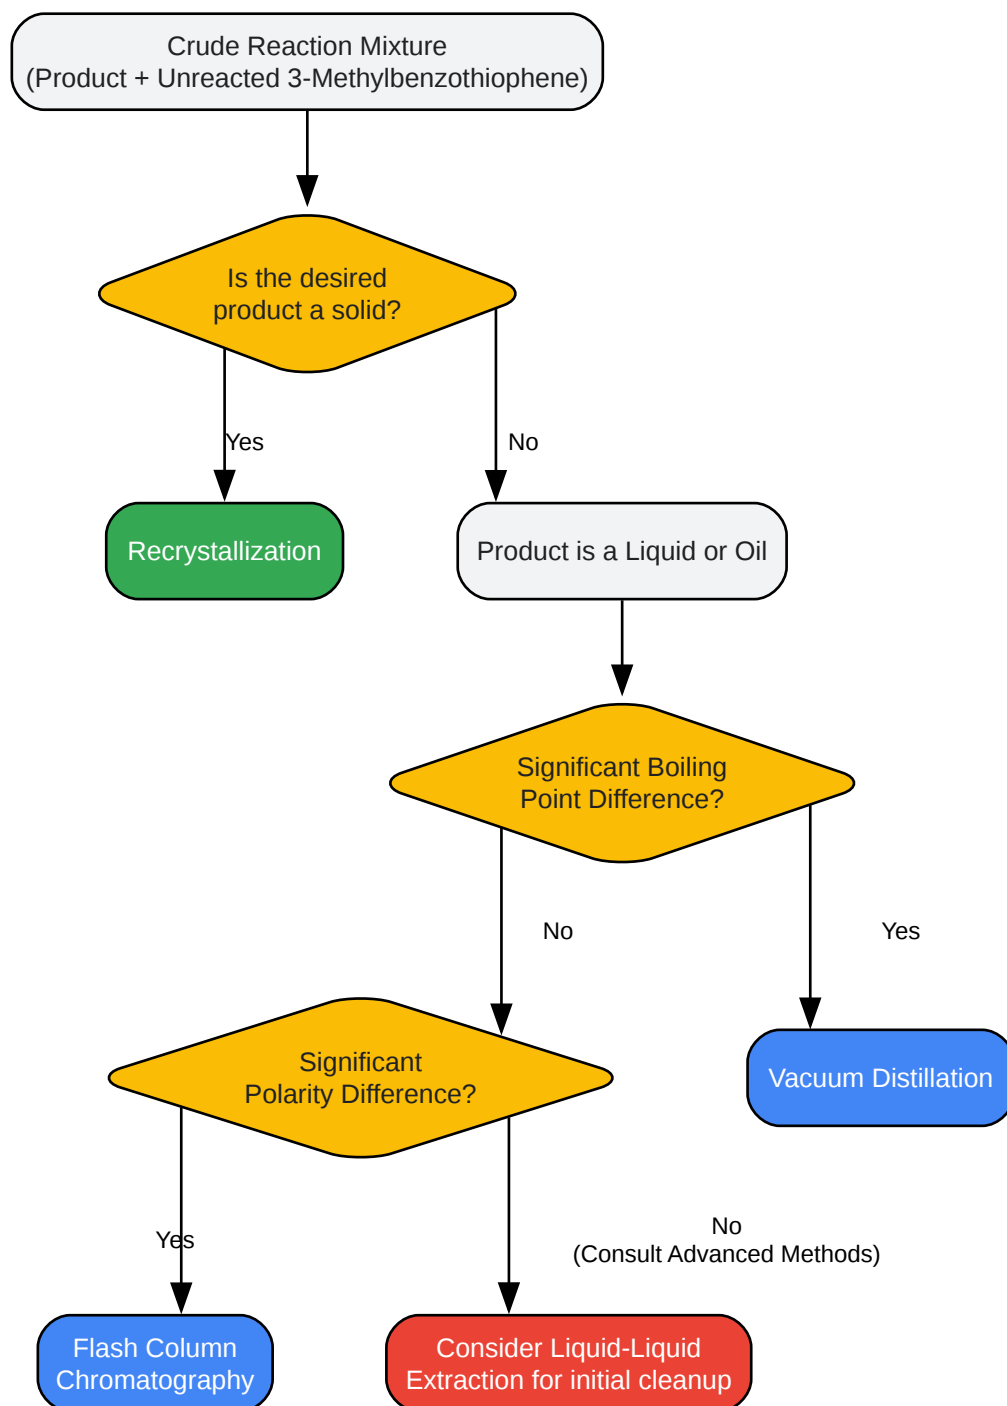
Crude Reaction Mixture
(Product + Unreacted 3-Methylbenzothiophene)

Is the desired product a solid?

Yes

No

Recrystallization

Product is a Liquid or Oil

Significant Boiling Point Difference?

No

Yes

Significant Polarity Difference?

Vacuum Distillation

Yes

No
(Consult Advanced Methods)

Flash Column Chromatography

Consider Liquid-Liquid Extraction for initial cleanup